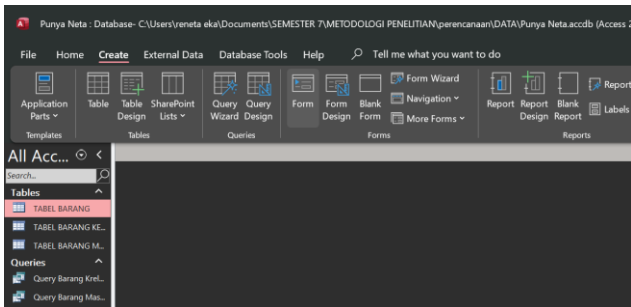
Punya Neta : Database- C:\Users\reneta eka\Documents\SEMESTER 7\METODOLOGI PENELITIAN\perencanaan\DATA\Punya Neta.accdb (Access 2

File Home Create External Data Database Tools Help Tell me what you want to do

Application Parts Table Table Design SharePoint Lists Query Wizard Query Design Form Form Design Blank Form Form Wizard Navigation More Forms Report Report Design Blank Report Report Labels

Templates Tables Queries Forms Reports

All Acc...

Search...

Tables

TABEL BARANG

TABEL BARANG KE...

TABEL BARANG M...

Queries

Query Barang Krel...

Query Barang Mas...